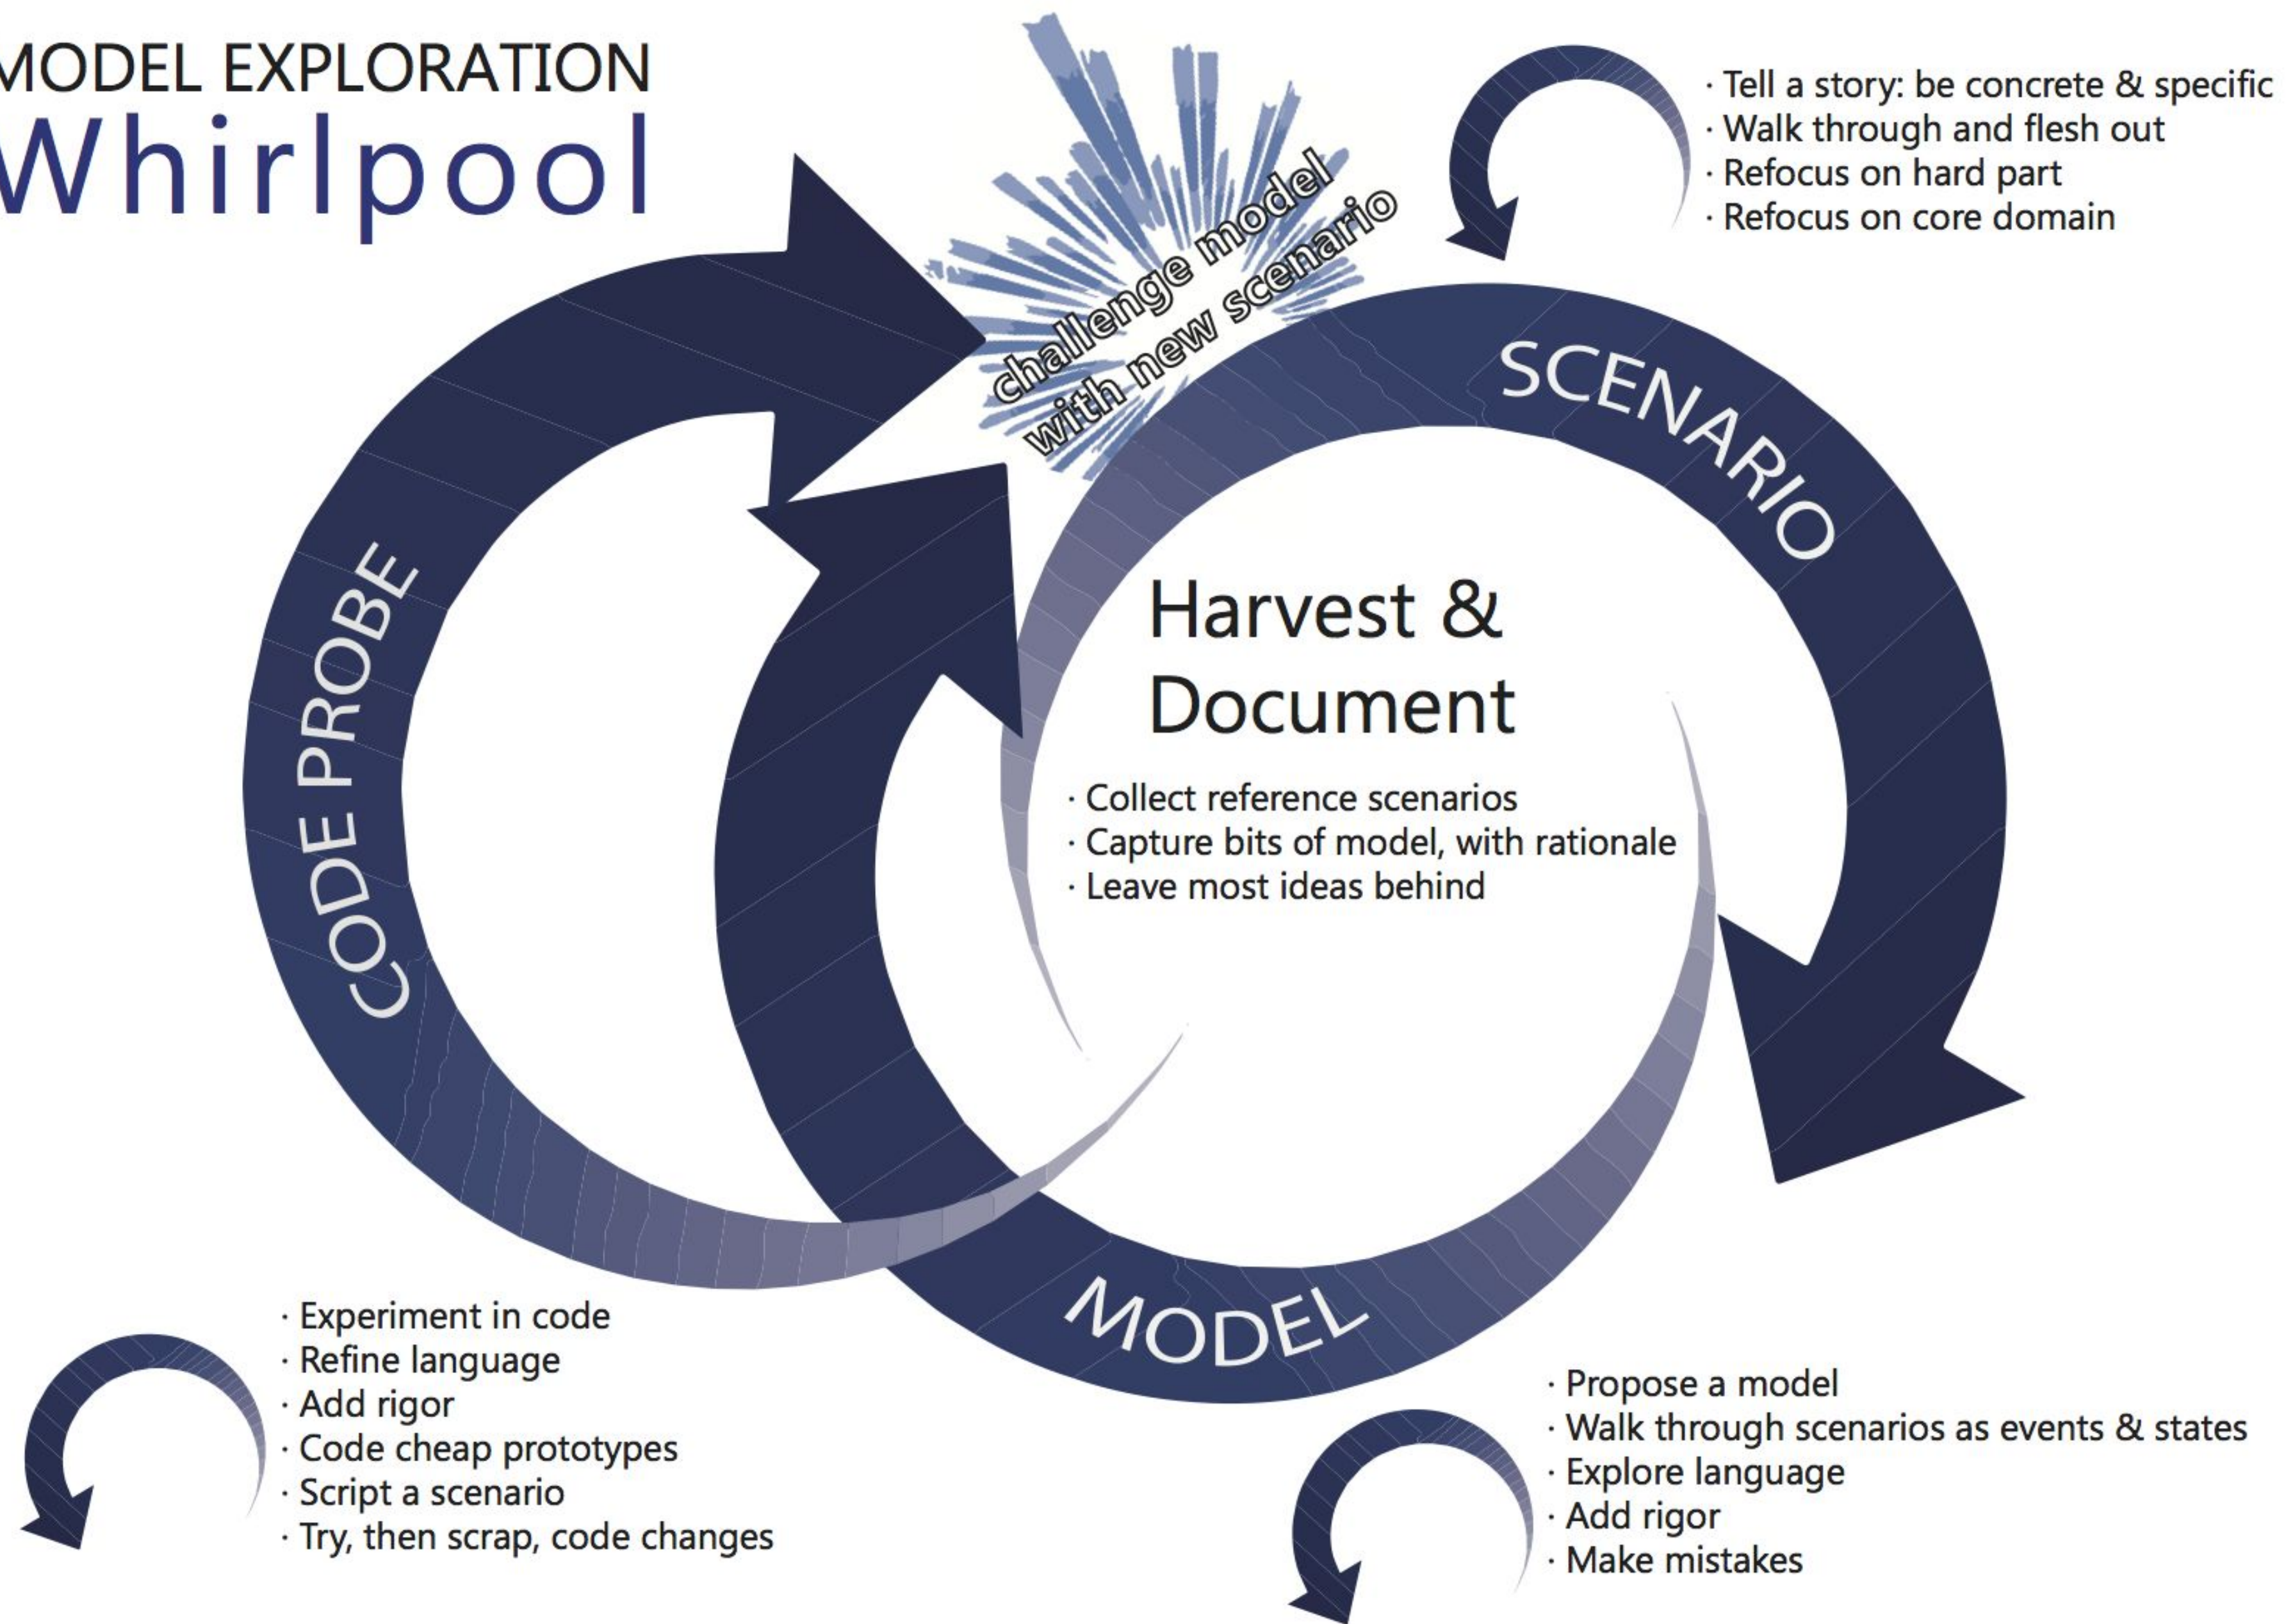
MODEL EXPLORATION
Whirlpool

challenge model with new scenario

· Tell a story: be concrete & specific
· Walk through and flesh out
· Refocus on hard part
· Refocus on core domain

SCENARIO

CODE PROBE

Harvest & Document

· Collect reference scenarios
· Capture bits of model, with rationale
· Leave most ideas behind

MODEL

· Experiment in code
· Refine language
· Add rigor
· Code cheap prototypes
· Script a scenario
· Try, then scrap, code changes

· Propose a model
· Walk through scenarios as events & states
· Explore language
· Add rigor
· Make mistakes